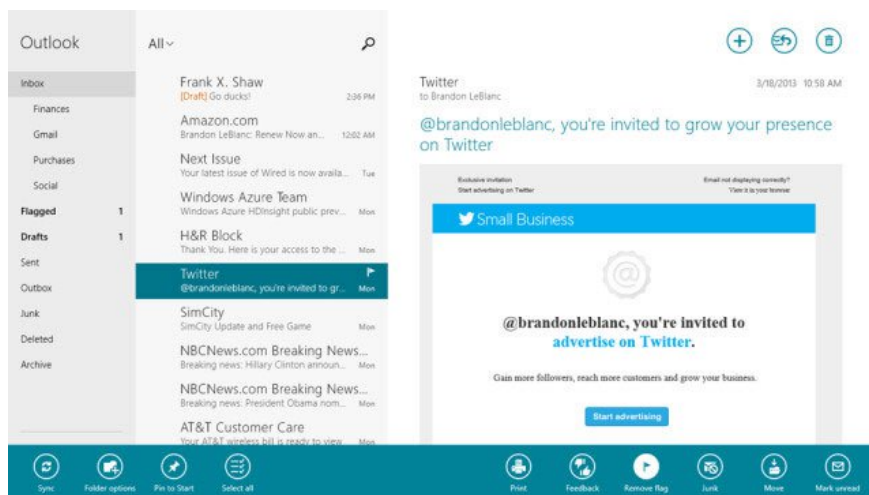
Outlook

Inbox
Finances
Gmail
Purchases
Social
Flagged 1
Drafts 1
Sent
Outbox
Junk
Deleted
Archive

All

Frank X. Shaw
[Draft] Go ducks! 2:36 PM

Amazon.com
Brandon LeBlanc: Renew Now an... 12:02 AM

Next Issue
Your latest issue of Wired is now availa... Tue

Windows Azure Team
Windows Azure HDInsight public prev... Mon

H&R Block
Thank You. Here is your access to the ... Mon

Twitter
@brandonleblanc, you're invited to gr... Mon

SimCity
SimCity Update and Free Game Mon

NBCNews.com Breaking News...
Breaking news: Hillary Clinton announ... Mon

NBCNews.com Breaking News...
Breaking news: President Obama nom... Mon

AT&T Customer Care
Your AT&T wireless bill is ready to view Mon

Twitter
to Brandon LeBlanc
3/18/2013 10:58 AM

@brandonleblanc, you're invited to grow your presence on Twitter

Exclusive invitation
Start advertising on Twitter
Email not displaying correctly?
View it in your browser

Small Business

@brandonleblanc, you're invited to advertise on Twitter.

Gain more followers, reach more customers and grow your business.

Start advertising

Sync
Folder options
Pin to Start
Select all
Print
Feedback
Remove flag
Junk
Move
Mark unread